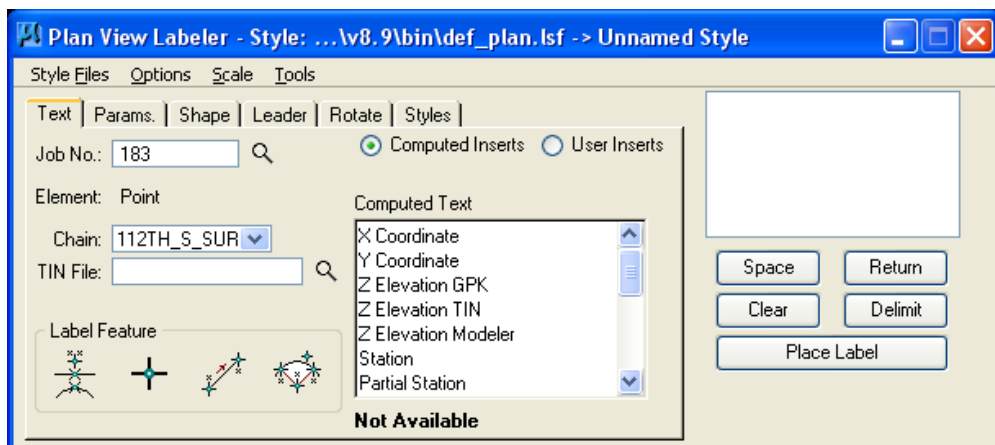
Plan View Labeler - Style: ...\v8.9\bin\def_plan.lsf -> Unnamed Style

Style Files Options Scale Tools

Text | Params. | Shape | Leader | Rotate | Styles

Job No.: 183

Computed Inserts User Inserts

Element: Point

Computed Text

Chain: 112TH_S_SUR

TIN File:

X Coordinate
Y Coordinate
Z Elevation GPK
Z Elevation TIN
Z Elevation Modeler
Station
Partial Station

Label Feature

Not Available

Space Return
Clear Delimit
Place Label